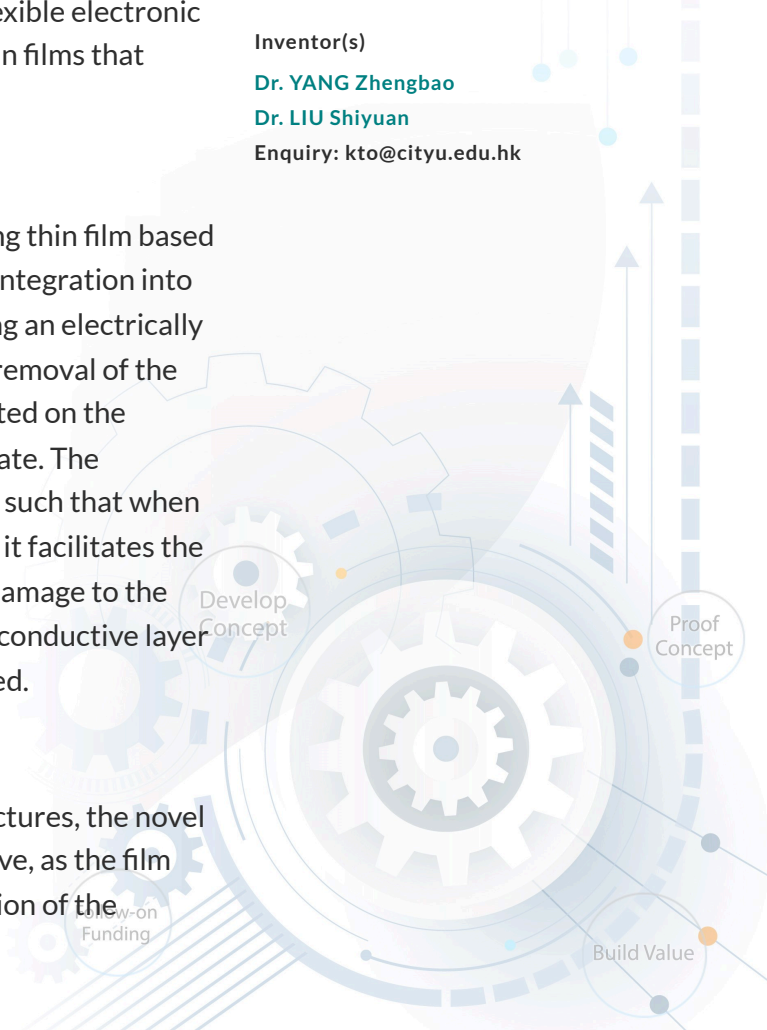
exible electronic
n films that

ng thin film based
ntegration into
g an electrically
removal of the
ted on the
ate. The
such that when
it facilitates the
amage to the
conductive layer
ed.

ctures, the novel
ve, as the film
ion of the

Inventor(s)
Dr. YANG Zhengbao
Dr. LIU Shiyuan
Enquiry: kto@cityu.edu.hk

Develop Concept

Proof Concept

Follow-on Funding

Build Value